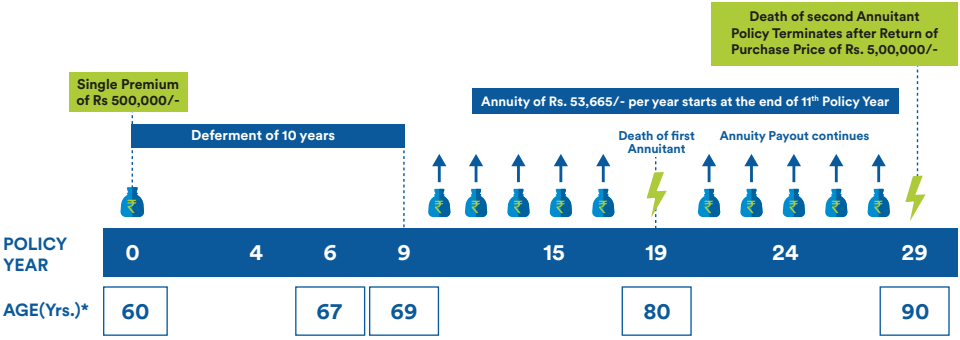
Death of second Annuitant Policy Terminates after Return of Purchase Price of Rs. 5,00,000/-

Single Premium of Rs 500,000/-

Annuity of Rs. 53,665/- per year starts at the end of 11$^{th}$ Policy Year

Deferment of 10 years

Death of first Annuitant

Annuity Payout continues

₹ ₹ ₹ ₹ ₹ ₹ ₹ ₹ ₹ ₹ ₹

POLICY YEAR

| 0 | 4 | 6 | 9 | 15 | 19 | 24 | 29 |
|---|---|---|---|---|---|---|---|

AGE(Yrs.)*

| 60 | 67 | 69 | 80 | 90 |
|---|---|---|---|---|